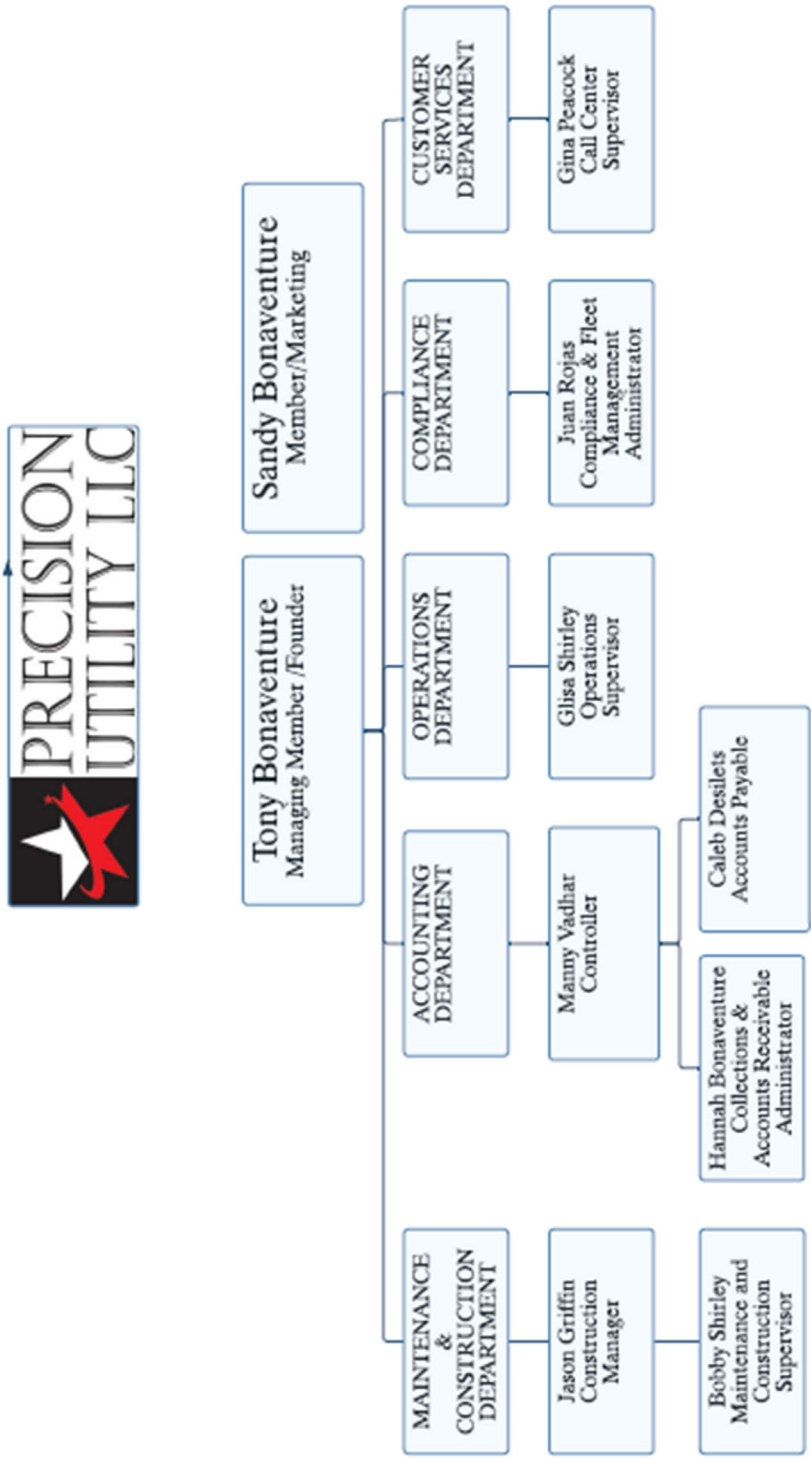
PRECISION UTILITY LLC

Tony Bonaventure
Managing Member /Founder

Sandy Bonaventure
Member/Marketing

CUSTOMER SERVICES DEPARTMENT

Gina Peacock
Call Center Supervisor

COMPLIANCE DEPARTMENT

Juan Rojas
Compliance & Fleet Management Administrator

OPERATIONS DEPARTMENT

Glisa Shirley
Operations Supervisor

ACCOUNTING DEPARTMENT

Manny Vadhar
Controller

Caleb Desilets
Accounts Payable

Hannah Bonaventure
Collections & Accounts Receivable Administrator

MAINTENANCE & CONSTRUCTION DEPARTMENT

Jason Griffin
Construction Manager

Bobby Shirley
Maintenance and Construction Supervisor